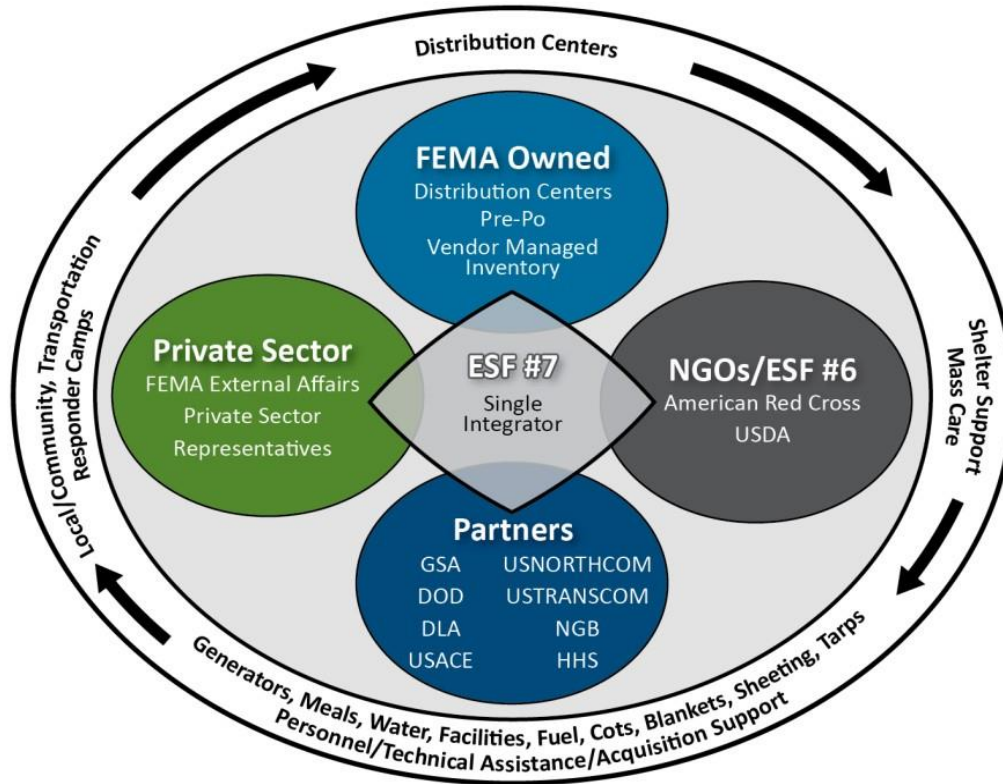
Distribution Centers

FEMA Owned
Distribution Centers
Pre-Po
Vendor Managed Inventory

Local/Community, Transportation
Responder Camps

Private Sector
FEMA External Affairs
Private Sector Representatives

ESF #7
Single Integrator

NGOs/ESF #6
American Red Cross
USDA

Shelter Support
Mass Care

Partners

| GSA | USNORTHCOM |
|---|---|
| DOD | USTRANSCOM |
| DLA | NGB |
| USACE | HHS |

Generators, Meals, Water, Facilities, Fuel, Cots, Blankets, Sheeting, Tarps
Personnel/Technical Assistance/Acquisition Support